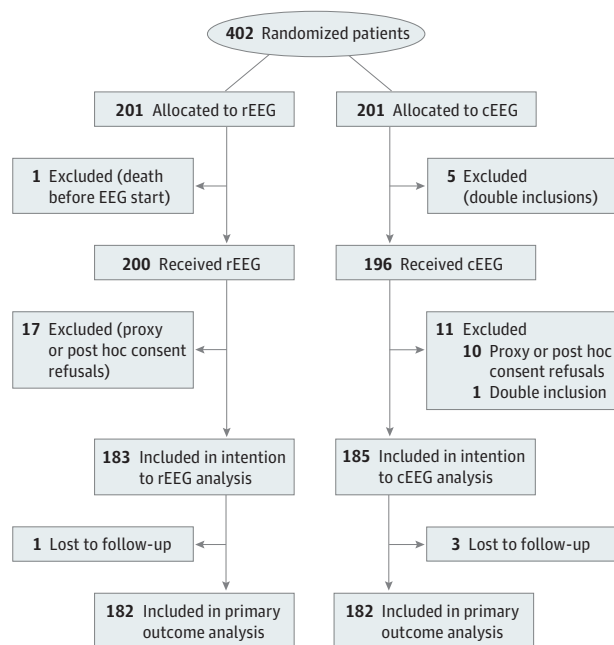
402 Randomized patients

201 Allocated to rEEG

201 Allocated to cEEG

1 Excluded (death before EEG start)

5 Excluded (double inclusions)

200 Received rEEG

196 Received cEEG

17 Excluded (proxy or post hoc consent refusals)

11 Excluded
10 Proxy or post hoc consent refusals
1 Double inclusion

183 Included in intention to rEEG analysis

185 Included in intention to cEEG analysis

1 Lost to follow-up

3 Lost to follow-up

182 Included in primary outcome analysis

182 Included in primary outcome analysis